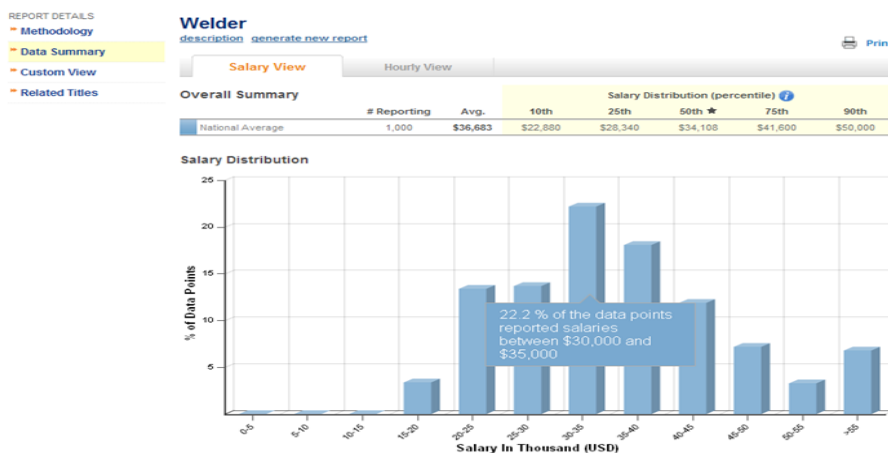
REPORT DETAILS
Methodology
Data Summary
Custom View
Related Titles

Welder
description generate new report

Prin

Salary View Hourly View

Overall Summary

| | # Reporting | Avg. | 10th | 25th | 50th ★ | 75th | 90th |
|---|---|---|---|---|---|---|---|
| National Average | 1,000 | $36,683 | $22,880 | $28,340 | $34,108 | $41,600 | $50,000 |

Salary Distribution (percentile)

Salary Distribution

25
20
15
10
5

% of Data Points

22.2 % of the data points reported salaries between $30,000 and $35,000

0-5 5-10 10-15 15-20 20-25 25-30 30-35 35-40 40-45 45-50 50-55 >55

Salary In Thousand (USD)